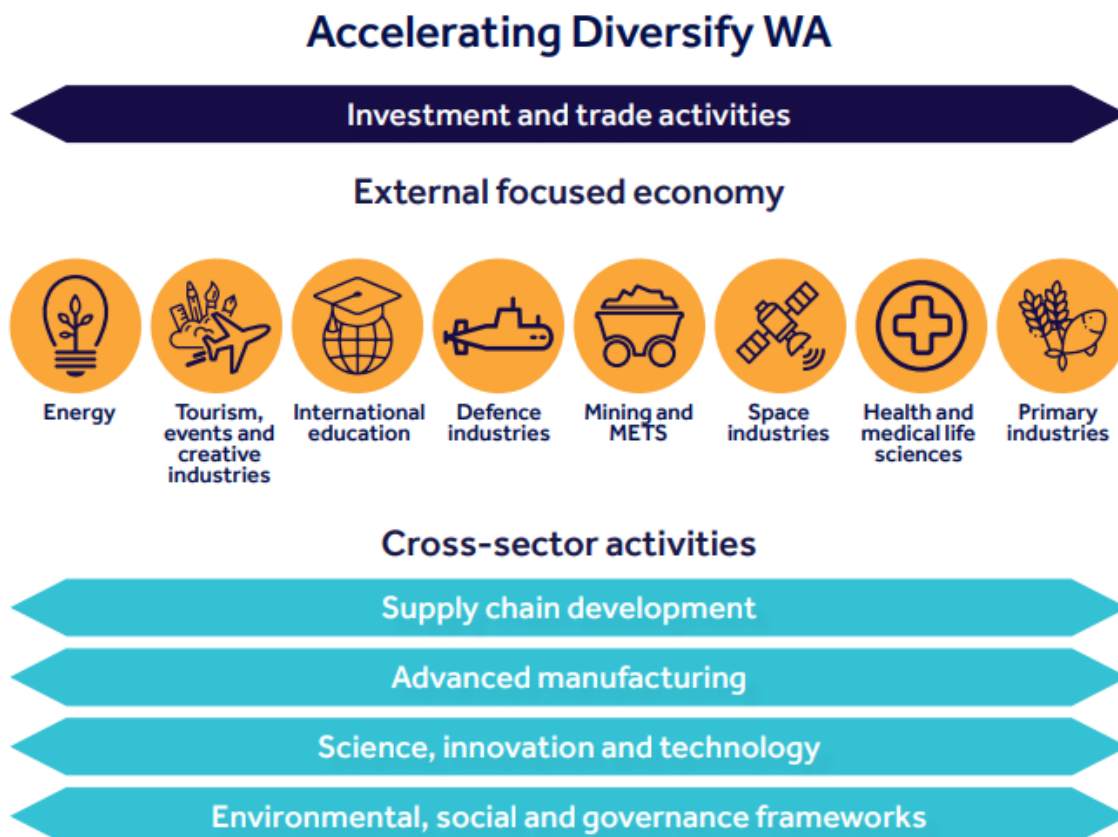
Accelerating Diversify WA

Investment and trade activities

External focused economy

Energy

Tourism, events and creative industries

International education

Defence industries

Mining and METS

Space industries

Health and medical life sciences

Primary industries

Cross-sector activities

Supply chain development

Advanced manufacturing

Science, innovation and technology

Environmental, social and governance frameworks